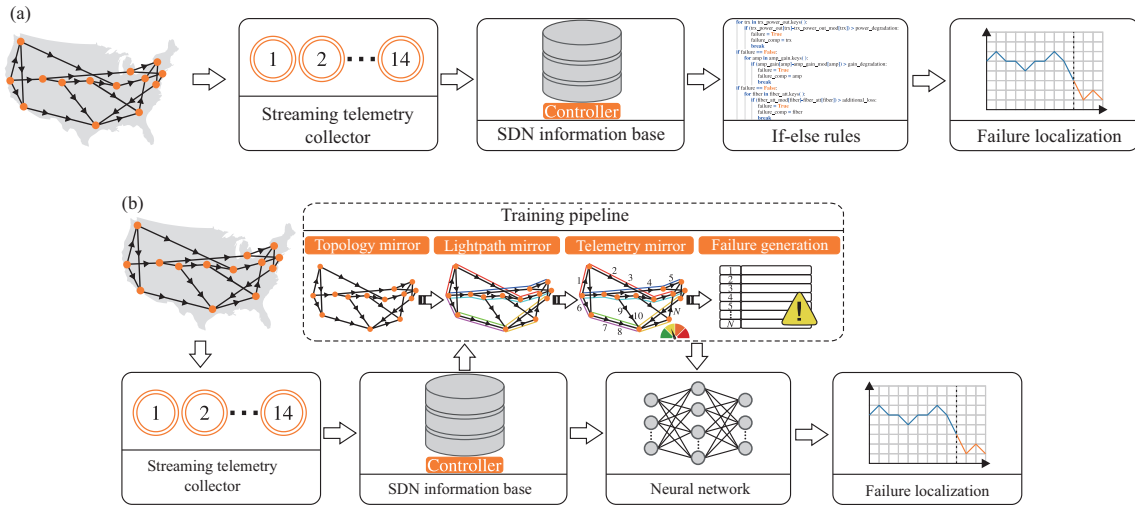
(a)

1 2 ··· 14

Streaming telemetry collector

Controller

SDN information base

for trx in trx_power_out.keys():
if (trx_power_out[trx]-trx_power_out_mod[trx]) > power_degradation:
failure = True
failure_comp = trx
break
if failure == False:
for amp in amp_gain.keys():
if (amp_gain[amp]-amp_gain_mod[amp]) > gain_degradation:
failure = True
failure_comp = amp
break
if failure == False:
for fiber in fiber_att.keys():
if (fiber_att_mod[fiber]-fiber_att[fiber]) > additional_loss:
failure = True
failure_comp = fiber
break

If-else rules

Failure localization

(b)

Training pipeline

Topology mirror

Lightpath mirror

Telemetry mirror

Failure generation

1 2 3 4 5 6 7 8 9 10 N

1
2
3
4
5
⋮
N

1 2 ··· 14

Streaming telemetry collector

Controller

SDN information base

Neural network

Failure localization